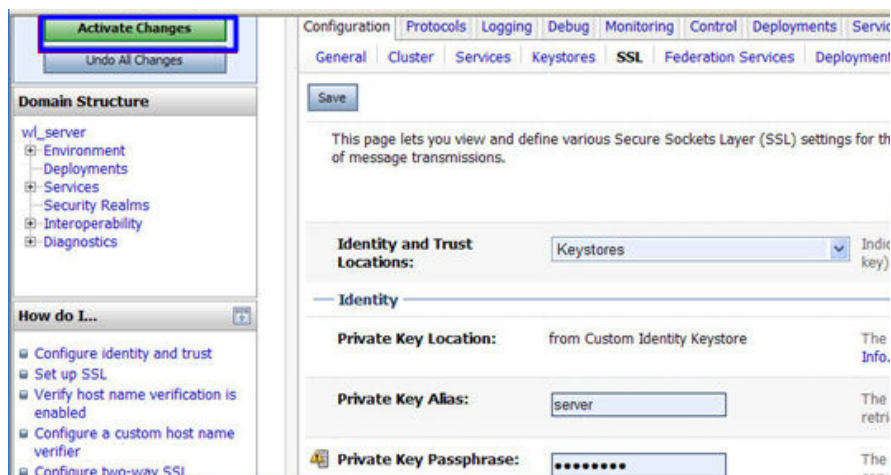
Activate Changes

Undo All Changes

Domain Structure

wl_server
Environment
Deployments
Services
Security Realms
Interoperability
Diagnostics

How do I...

Configure identity and trust
Set up SSL
Verify host name verification is enabled
Configure a custom host name verifier
Configure two-way SSL

Configuration | Protocols | Logging | Debug | Monitoring | Control | Deployments | Servic

General | Cluster | Services | Keystores | SSL | Federation Services | Deployment

Save

This page lets you view and define various Secure Sockets Layer (SSL) settings for th of message transmissions.

Identity and Trust Locations: | Keystores | Indic key)

Identity

Private Key Location: | from Custom Identity Keystore | The Info.

Private Key Alias: | server | The retri

Private Key Passphrase: | •••••••• | The